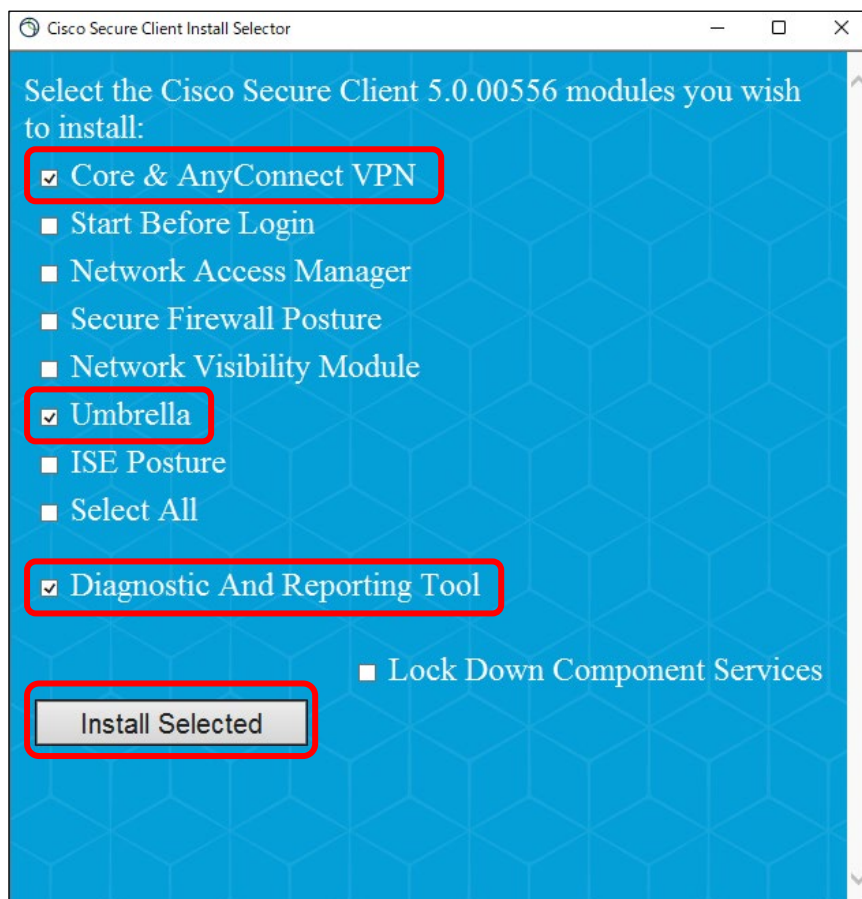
Cisco Secure Client Install Selector

Select the Cisco Secure Client 5.0.00556 modules you wish to install:

☑ Core & AnyConnect VPN
☐ Start Before Login
☐ Network Access Manager
☐ Secure Firewall Posture
☐ Network Visibility Module
☑ Umbrella
☐ ISE Posture
☐ Select All

☑ Diagnostic And Reporting Tool

☐ Lock Down Component Services

Install Selected